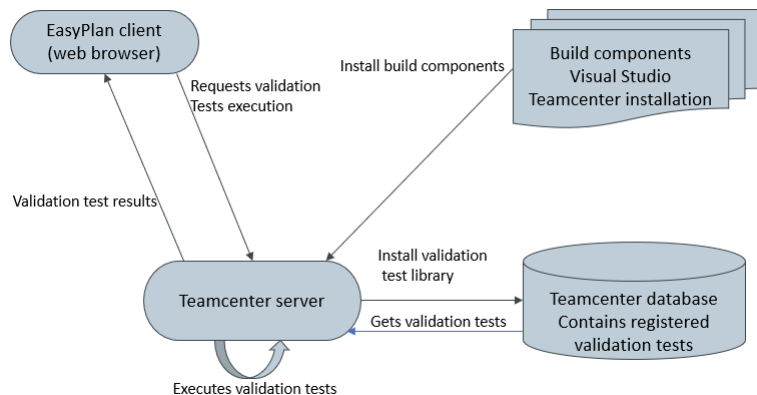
EasyPlan client
(web browser)

Requests validation
Tests execution

Install build components

Build components
Visual Studio
Teamcenter installation

Validation test results

Install validation
test library

Teamcenter server

Teamcenter database
Contains registered
validation tests

Gets validation tests

Executes validation tests